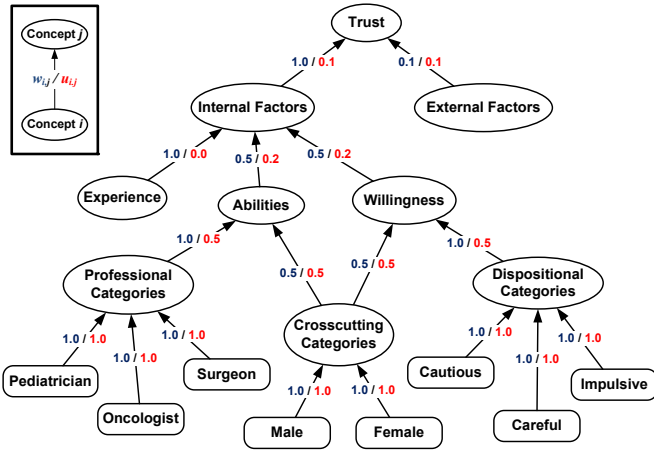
Concept $j$

$w_{i,j}$ / $u_{i,j}$

Concept $i$

Trust

1.0 / 0.1

0.1 / 0.1

Internal Factors

External Factors

1.0 / 0.0

0.5 / 0.2

0.5 / 0.2

Experience

Abilities

Willingness

1.0 / 0.5

0.5 / 0.5

0.5 / 0.5

1.0 / 0.5

Professional Categories

Dispositional Categories

1.0 / 1.0

1.0 / 1.0

1.0 / 1.0

Crosscutting Categories

1.0 / 1.0

1.0 / 1.0

1.0 / 1.0

Pediatrician

Surgeon

Cautious

Impulsive

Oncologist

1.0 / 1.0

1.0 / 1.0

Male

Female

Careful